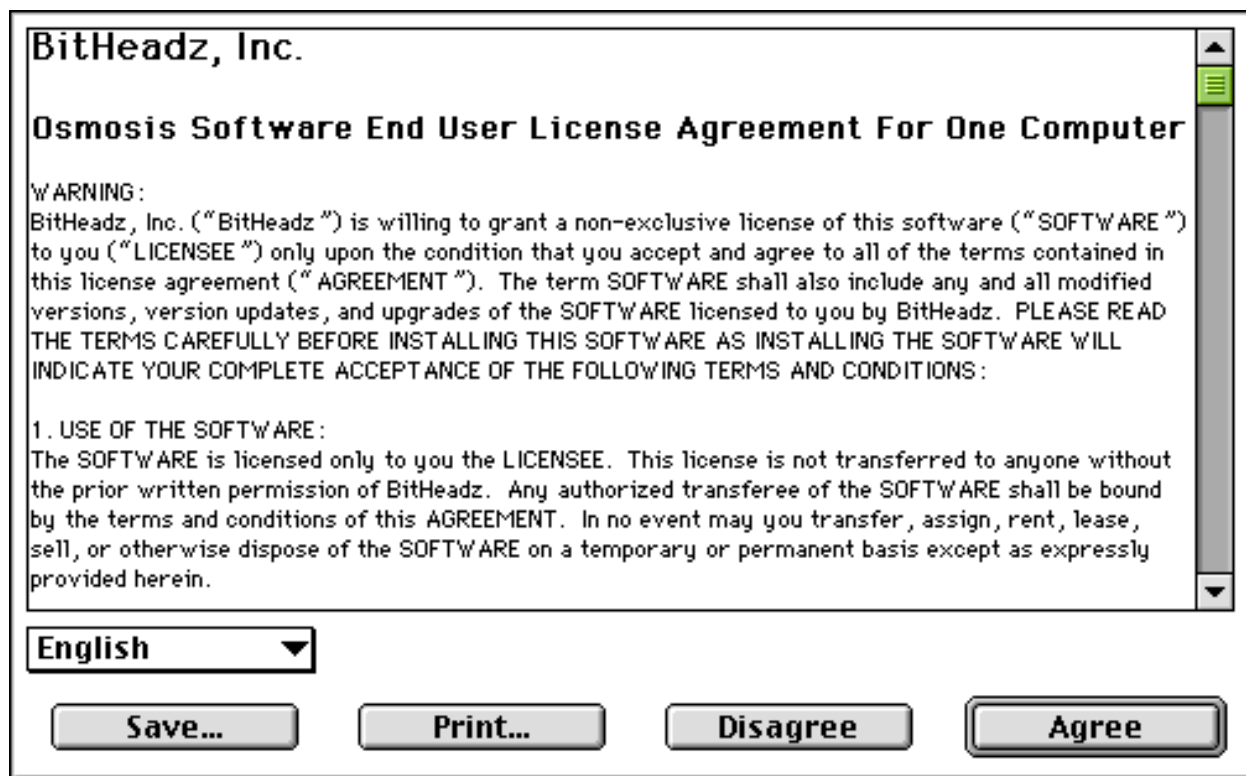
BitHeadz, Inc.

Osmosis Software End User License Agreement For One Computer

WARNING:
BitHeadz, Inc. ("BitHeadz") is willing to grant a non-exclusive license of this software ("SOFTWARE") to you ("LICENSEE") only upon the condition that you accept and agree to all of the terms contained in this license agreement ("AGREEMENT"). The term SOFTWARE shall also include any and all modified versions, version updates, and upgrades of the SOFTWARE licensed to you by BitHeadz. PLEASE READ THE TERMS CAREFULLY BEFORE INSTALLING THIS SOFTWARE AS INSTALLING THE SOFTWARE WILL INDICATE YOUR COMPLETE ACCEPTANCE OF THE FOLLOWING TERMS AND CONDITIONS:

1. USE OF THE SOFTWARE:
The SOFTWARE is licensed only to you the LICENSEE. This license is not transferred to anyone without the prior written permission of BitHeadz. Any authorized transferee of the SOFTWARE shall be bound by the terms and conditions of this AGREEMENT. In no event may you transfer, assign, rent, lease, sell, or otherwise dispose of the SOFTWARE on a temporary or permanent basis except as expressly provided herein.

English

Save...

Print...

Disagree

Agree